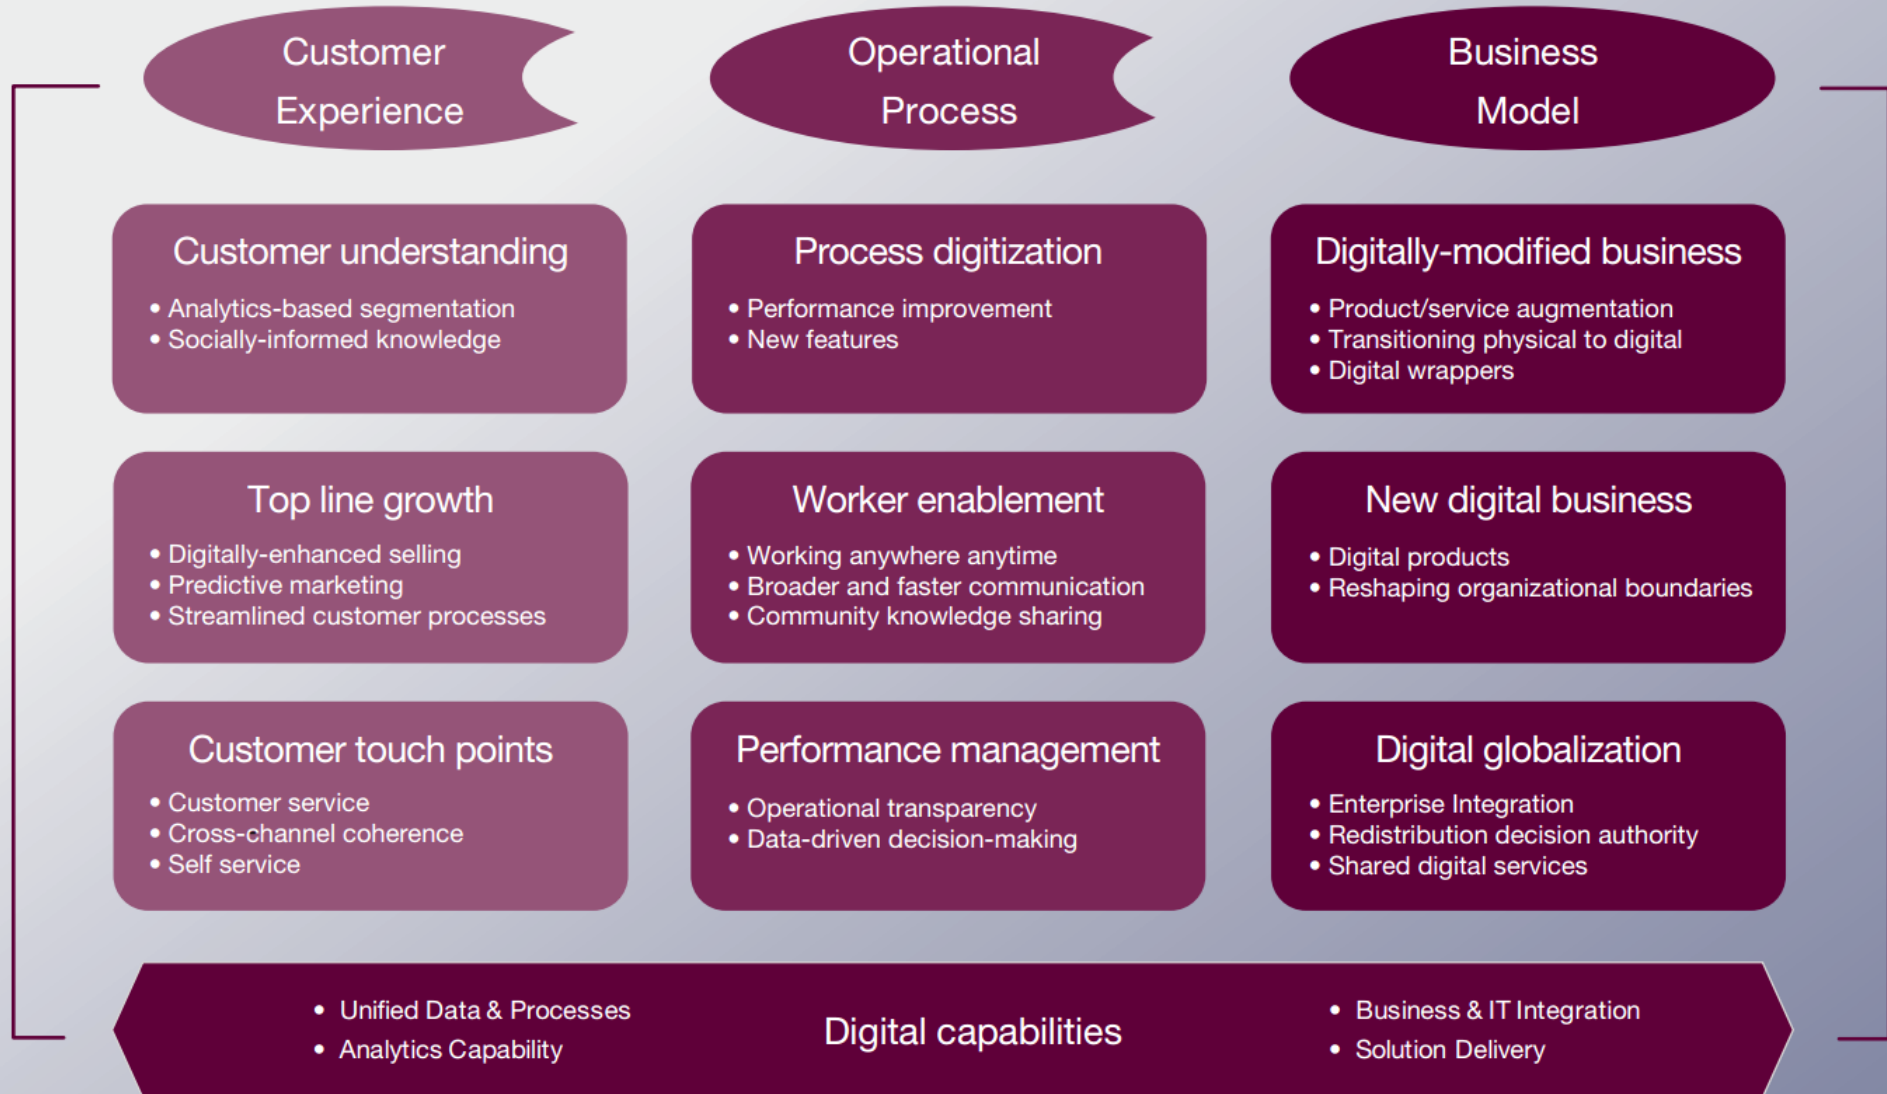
Customer Experience

Operational Process

Business Model

Customer understanding
• Analytics-based segmentation
• Socially-informed knowledge

Process digitization
• Performance improvement
• New features

Digitally-modified business
• Product/service augmentation
• Transitioning physical to digital
• Digital wrappers

Top line growth
• Digitally-enhanced selling
• Predictive marketing
• Streamlined customer processes

Worker enablement
• Working anywhere anytime
• Broader and faster communication
• Community knowledge sharing

New digital business
• Digital products
• Reshaping organizational boundaries

Customer touch points
• Customer service
• Cross-channel coherence
• Self service

Performance management
• Operational transparency
• Data-driven decision-making

Digital globalization
• Enterprise Integration
• Redistribution decision authority
• Shared digital services

• Unified Data & Processes
• Analytics Capability

Digital capabilities

• Business & IT Integration
• Solution Delivery